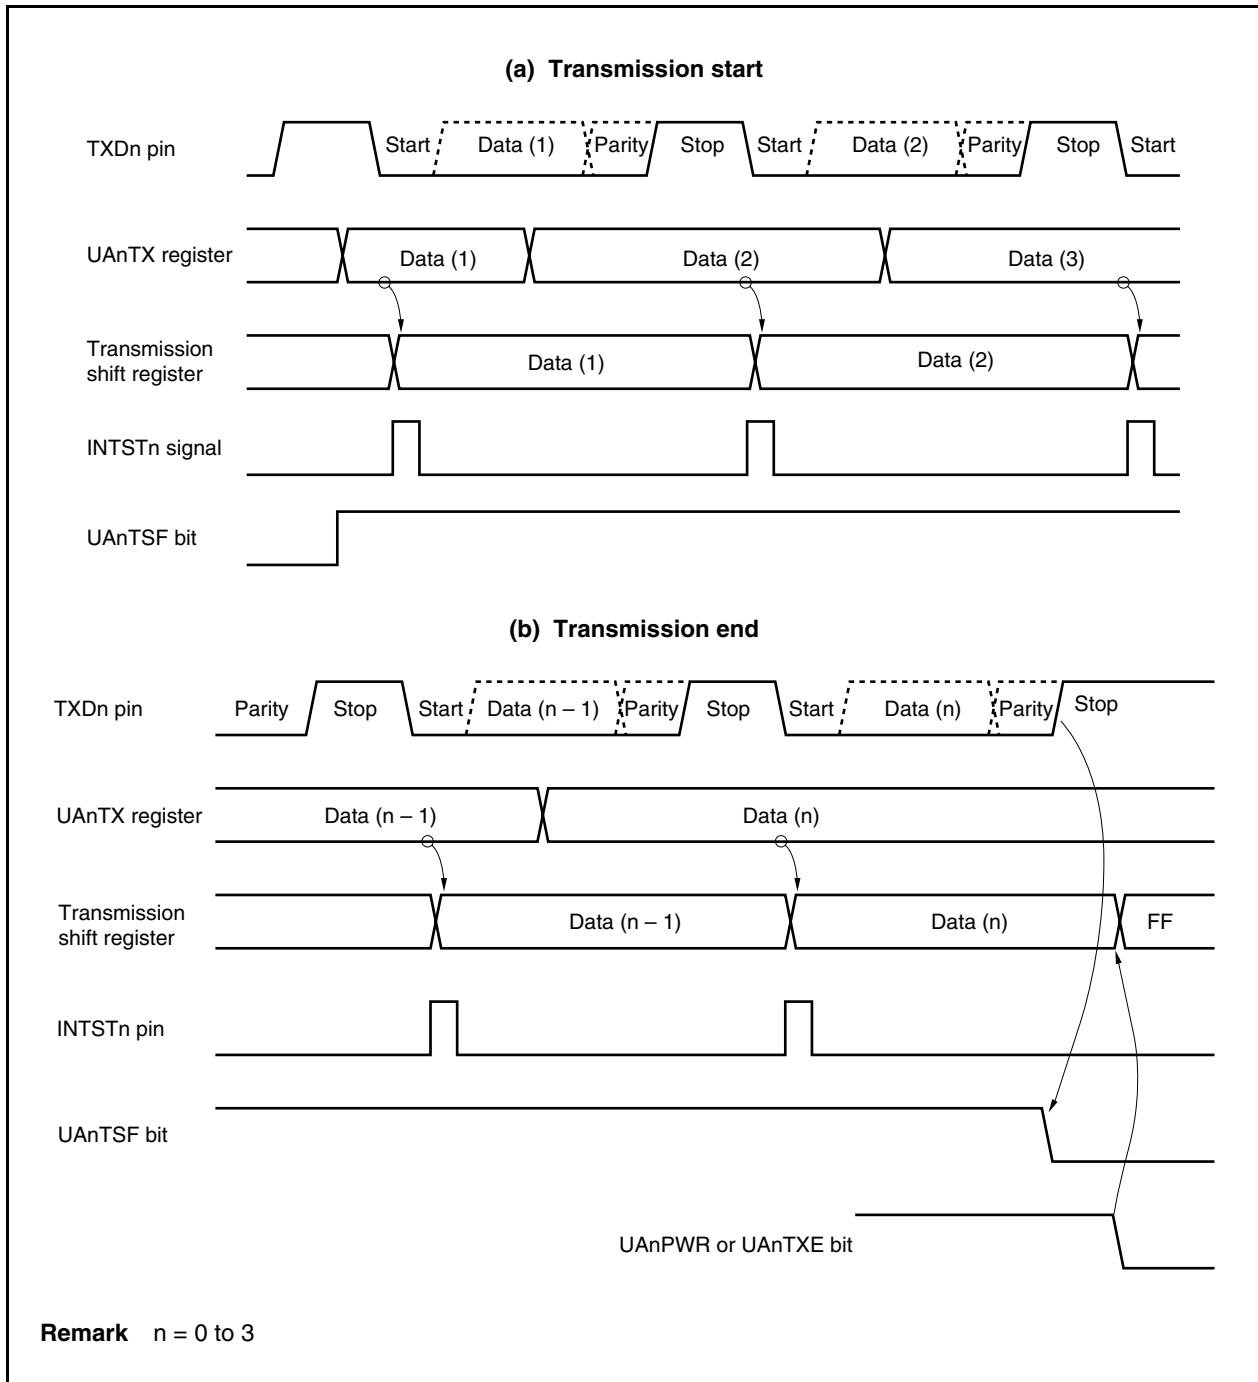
(a) Transmission start

TXDn pin
Start Data (1) Parity Stop Start Data (2) Parity Stop Start

UAnTX register
Data (1) Data (2) Data (3)

Transmission shift register
Data (1) Data (2)

INTSTn signal

UAnTSF bit

(b) Transmission end

TXDn pin
Parity Stop Start Data (n – 1) Parity Stop Start Data (n) Parity Stop

UAnTX register
Data (n – 1) Data (n)

Transmission shift register
Data (n – 1) Data (n) FF

INTSTn pin

UAnTSF bit

UAnPWR or UAnTXE bit

**Remark** n = 0 to 3